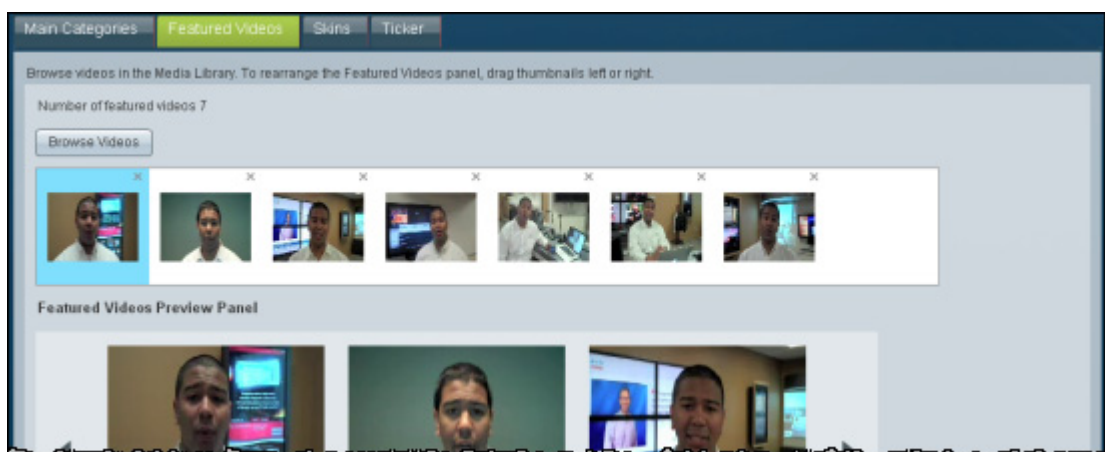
Main Categories Featured Videos Skins Ticker

Browse videos in the Media Library. To rearrange the Featured Videos panel, drag thumbnails left or right.

Number of featured videos 7

Browse Videos

Featured Videos Preview Panel